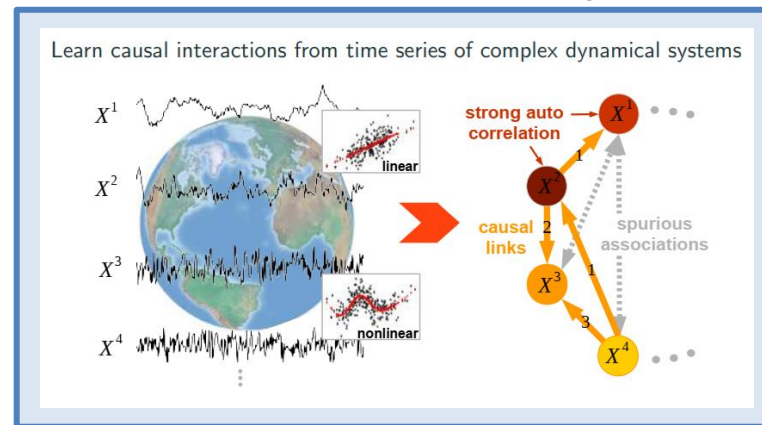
Learn causal interactions from time series of complex dynamical systems

$X^1$

$X^2$

$X^3$

$X^4$

linear

nonlinear

strong auto correlation

$X^1$

$X^2$

1

causal links

2

spurious associations

$X^3$

1

3

$X^4$